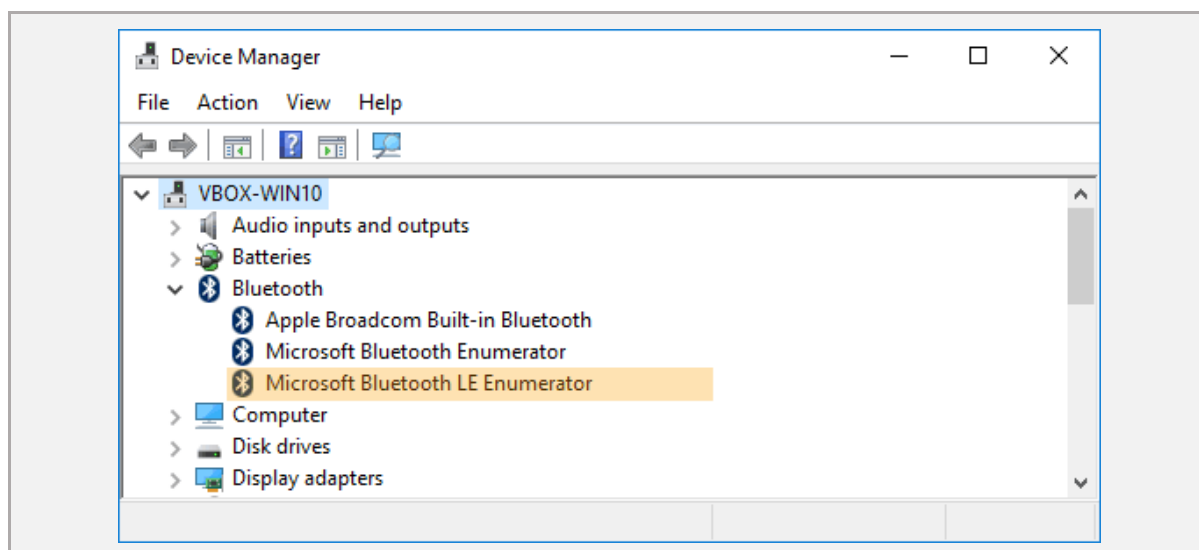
Device Manager

File Action View Help

VBOX-WIN10
Audio inputs and outputs
Batteries
Bluetooth
Apple Broadcom Built-in Bluetooth
Microsoft Bluetooth Enumerator
Microsoft Bluetooth LE Enumerator
Computer
Disk drives
Display adapters